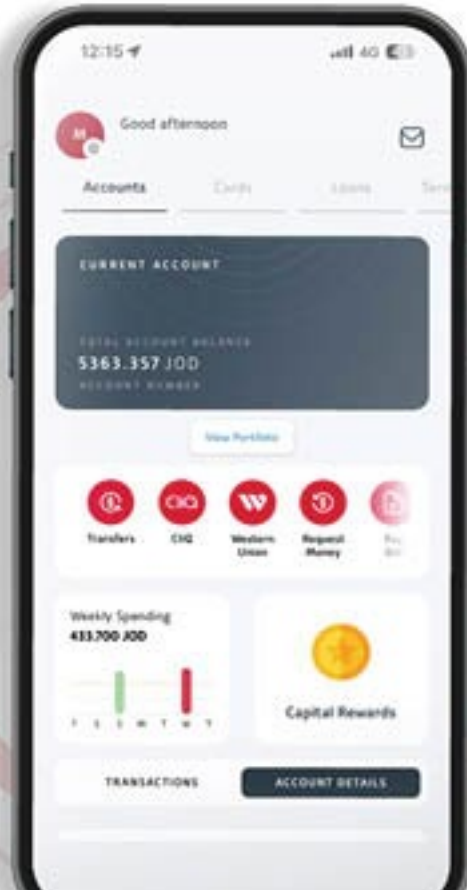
12:15

4G

M

Good afternoon

Accounts

Cards

Loans

Serv

CURRENT ACCOUNT

TOTAL ACCOUNT BALANCE

5363.357 JOD

ACCOUNT NUMBER

View Portfolio

Transfers

CliQ

Western Union

Request Money

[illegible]

Weekly Spending

433.700 JOD

T S S M T W T

Capital Rewards

TRANSACTIONS

ACCOUNT DETAILS